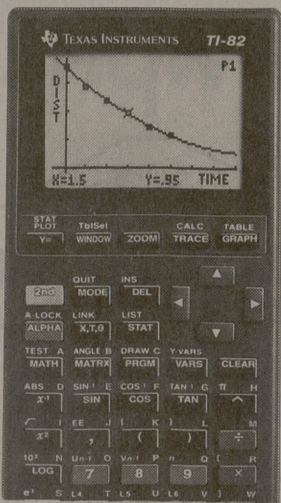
TEXAS INSTRUMENTS TI-82

DIST P1

X=1.5 Y=.95 TIME

STAT PLOT Y=
TblSet WINDOW
ZOOM
CALC TRACE
TABLE GRAPH

2nd
QUIT MODE
INS DEL

A-LOCK ALPHA
LINK X,T,θ
LIST STAT

TEST A MATH
ANGLE B MATRX
DRAW C PRGM
Y-VARS VARS
CLEAR

ABS D $x^{-1}$
$SIN^{-1}$ E SIN
$COS^{-1}$ F COS
$TAN^{-1}$ G TAN
π H ^

√ I $x^2$
EE J ,
{ K (
} L )
M ÷

$10^x$ N LOG
$U_{n-1}$ O 7
$V_{n-1}$ P 8
n Q 9
[ R ×

$e^x$ S
L4 T
L5 U
L6 V
] W